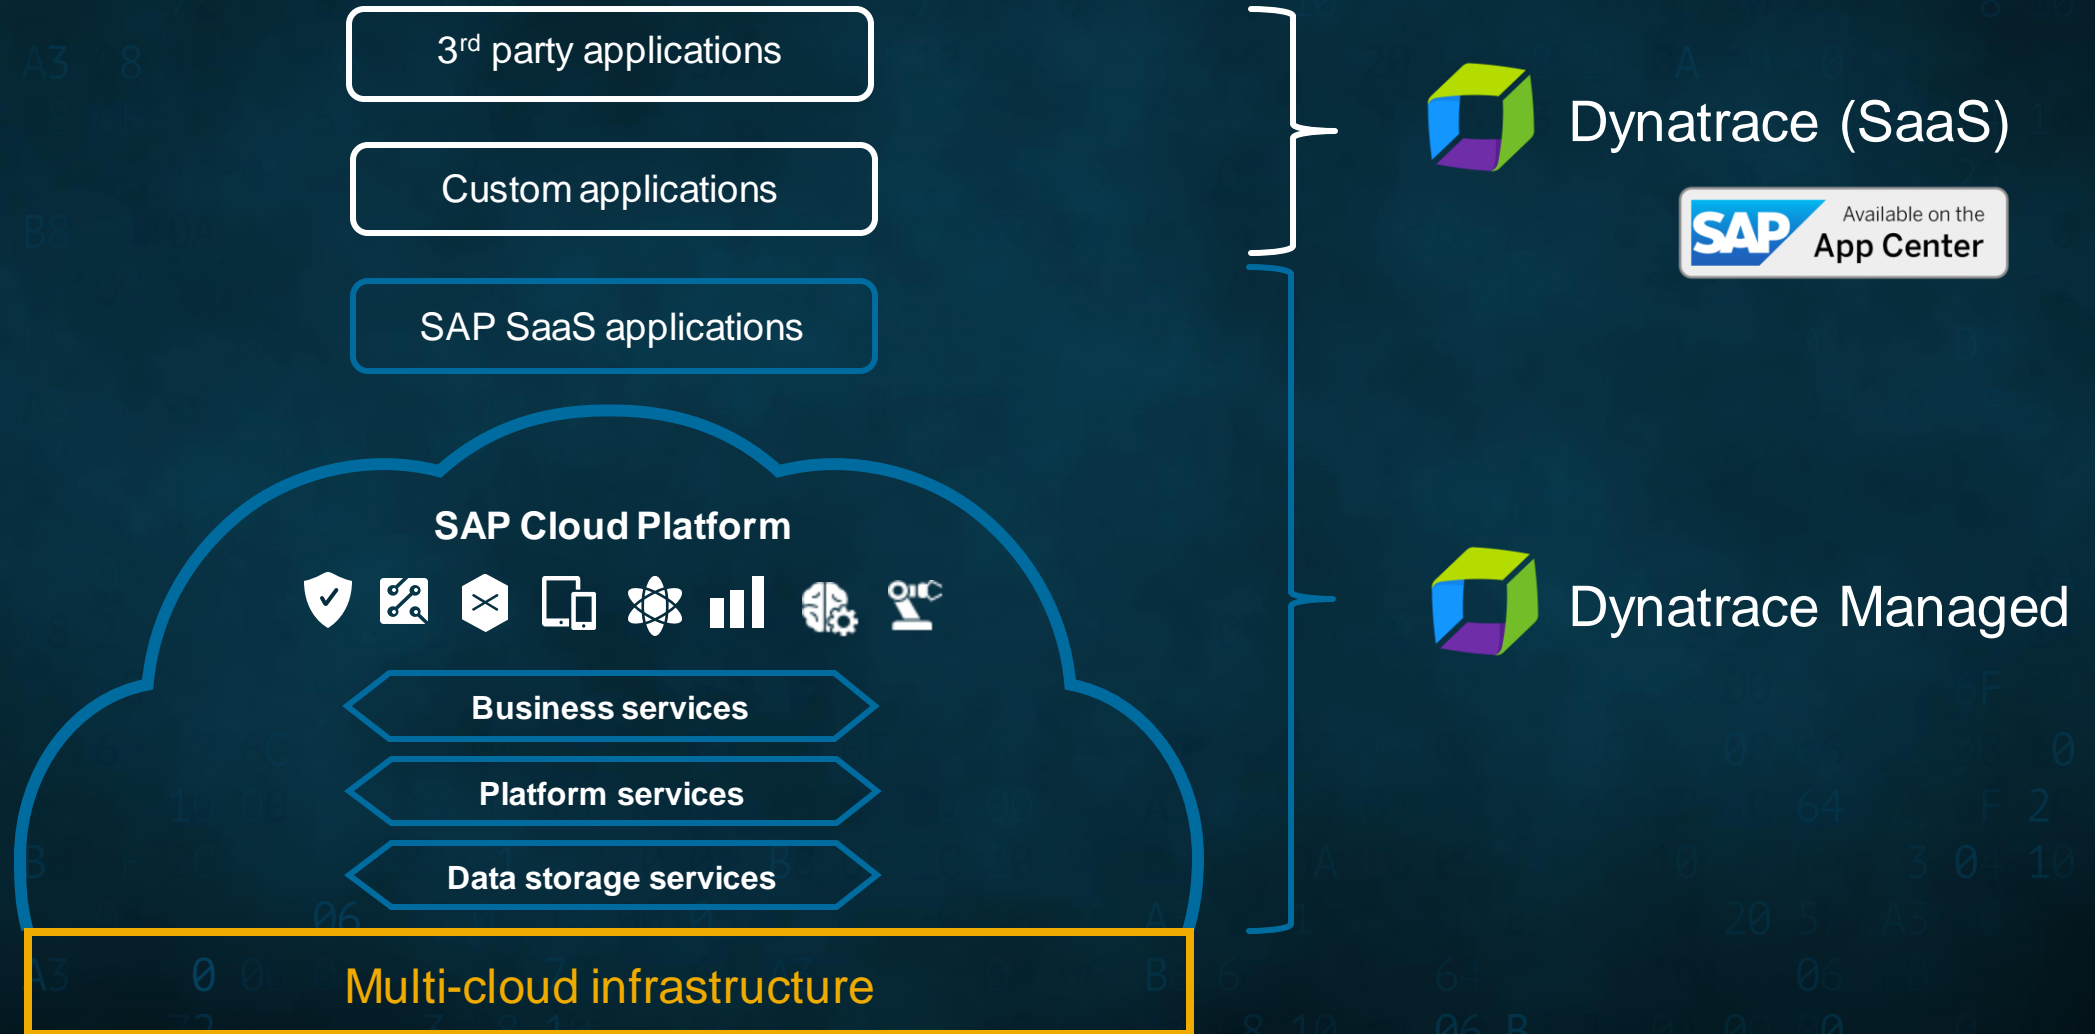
3$^{rd}$ party applications

Custom applications

SAP SaaS applications

SAP Cloud Platform

Business services

Platform services

Data storage services

Multi-cloud infrastructure

Dynatrace (SaaS)

SAP Available on the App Center

Dynatrace Managed